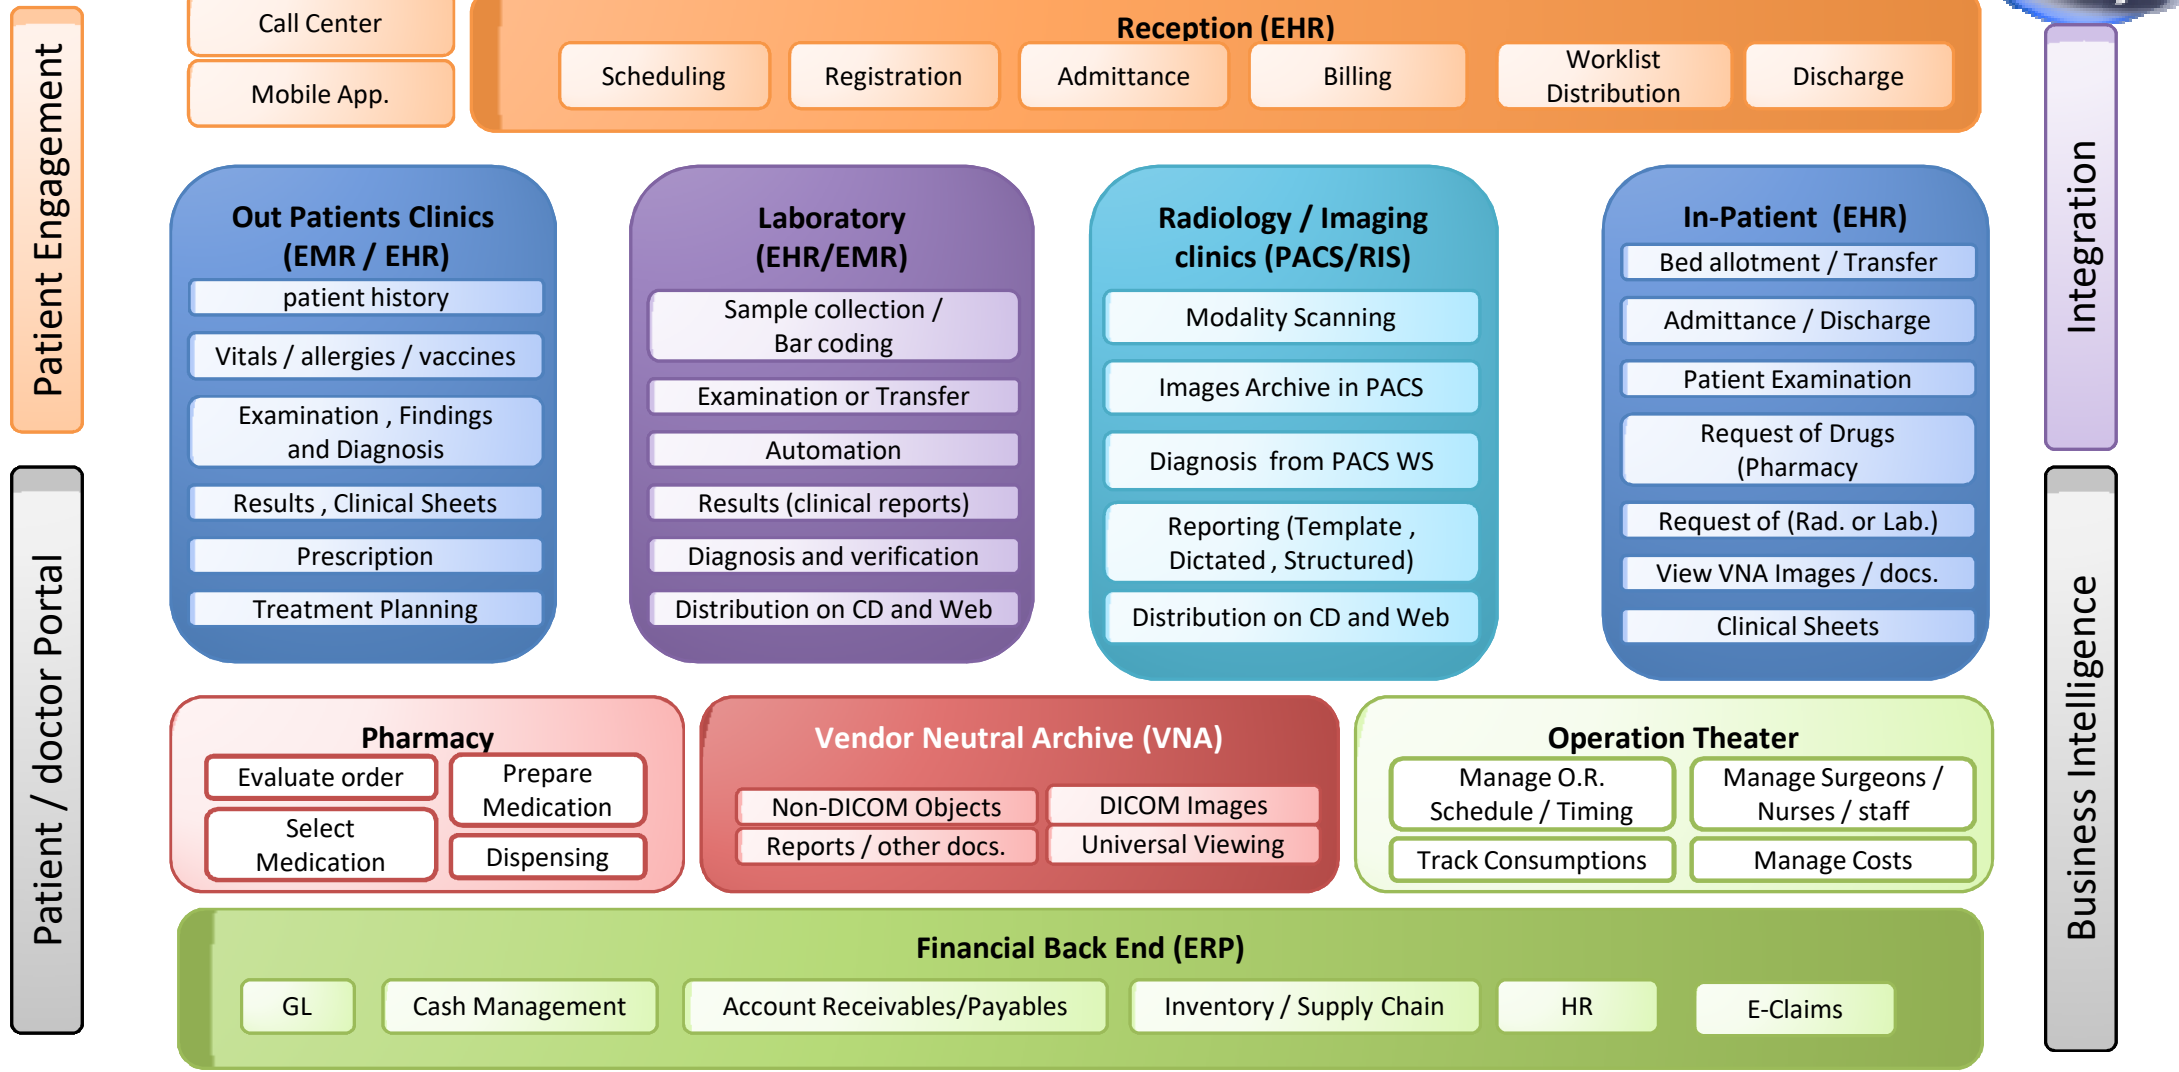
Patient Engagement

Patient / doctor Portal

Call Center

Mobile App.

Reception (EHR)

Scheduling

Registration

Admittance

Billing

Worklist Distribution

Discharge

Integration

Business Intelligence

Out Patients Clinics (EMR / EHR)

patient history

Vitals / allergies / vaccines

Examination , Findings and Diagnosis

Results , Clinical Sheets

Prescription

Treatment Planning

Laboratory (EHR/EMR)

Sample collection / Bar coding

Examination or Transfer

Automation

Results (clinical reports)

Diagnosis and verification

Distribution on CD and Web

Radiology / Imaging clinics (PACS/RIS)

Modality Scanning

Images Archive in PACS

Diagnosis from PACS WS

Reporting (Template , Dictated , Structured)

Distribution on CD and Web

In-Patient (EHR)

Bed allotment / Transfer

Admittance / Discharge

Patient Examination

Request of Drugs (Pharmacy

Request of (Rad. or Lab.)

View VNA Images / docs.

Clinical Sheets

Pharmacy

Evaluate order

Prepare Medication

Select Medication

Dispensing

Vendor Neutral Archive (VNA)

Non-DICOM Objects

DICOM Images

Reports / other docs.

Universal Viewing

Operation Theater

Manage O.R. Schedule / Timing

Manage Surgeons / Nurses / staff

Track Consumptions

Manage Costs

Financial Back End (ERP)

GL

Cash Management

Account Receivables/Payables

Inventory / Supply Chain

HR

E-Claims